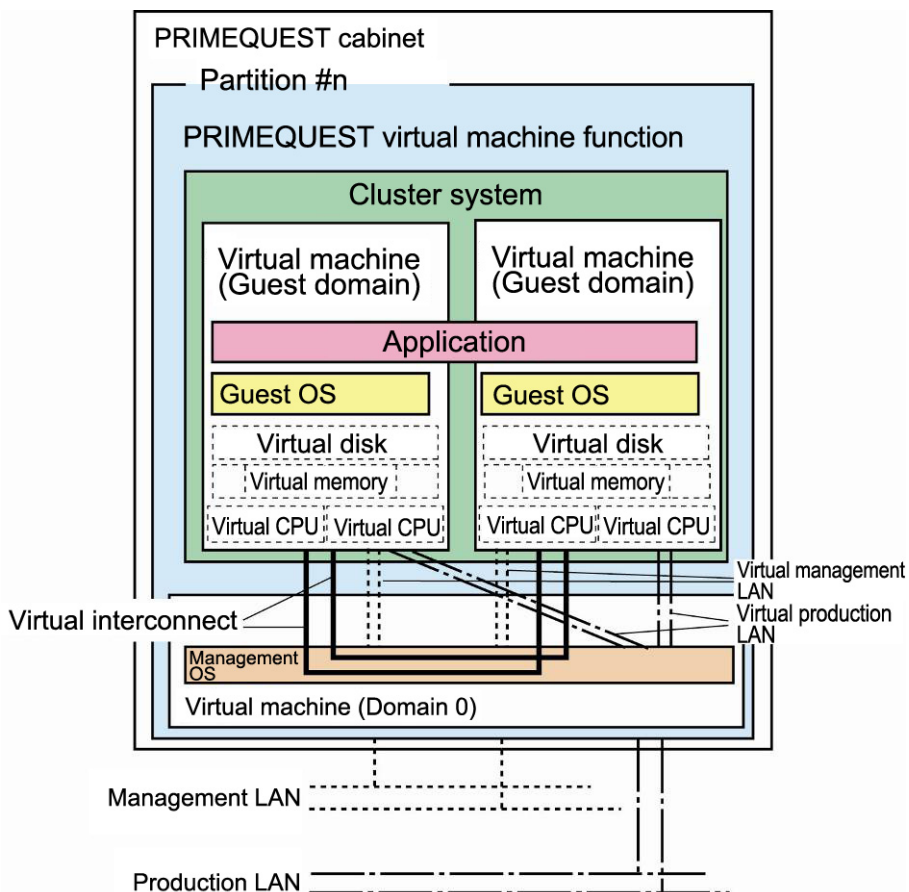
PRIMEQUEST cabinet

Partition #n

PRIMEQUEST virtual machine function

Cluster system

Virtual machine (Guest domain)

Virtual machine (Guest domain)

Application

Guest OS

Guest OS

Virtual disk

Virtual disk

Virtual memory

Virtual memory

Virtual CPU

Virtual CPU

Virtual CPU

Virtual CPU

Virtual management LAN

Virtual interconnect

Virtual production LAN

Management OS

Virtual machine (Domain 0)

Management LAN

Production LAN